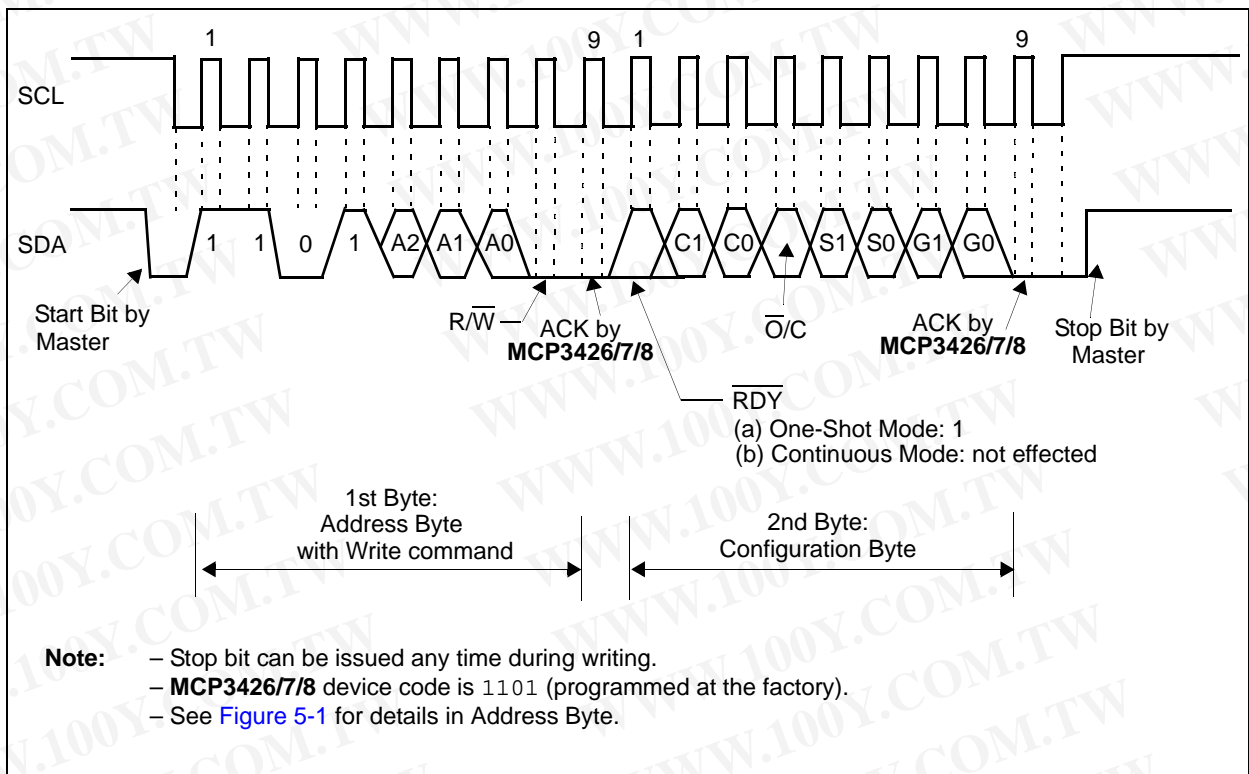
1

9 1

9

SCL

SDA

1 1 0 1 A2 A1 A0

C1 C0 S1 S0 G1 G0

Start Bit by Master

R/$\overline{W}$

ACK by **MCP3426/7/8**

$\overline{O}$/C

ACK by **MCP3426/7/8**

Stop Bit by Master

$\overline{RDY}$
(a) One-Shot Mode: 1
(b) Continuous Mode: not effected

1st Byte:
Address Byte
with Write command

2nd Byte:
Configuration Byte

**Note:** – Stop bit can be issued any time during writing.
– **MCP3426/7/8** device code is 1101 (programmed at the factory).
– See Figure 5-1 for details in Address Byte.

WWW.100Y.COM.TW